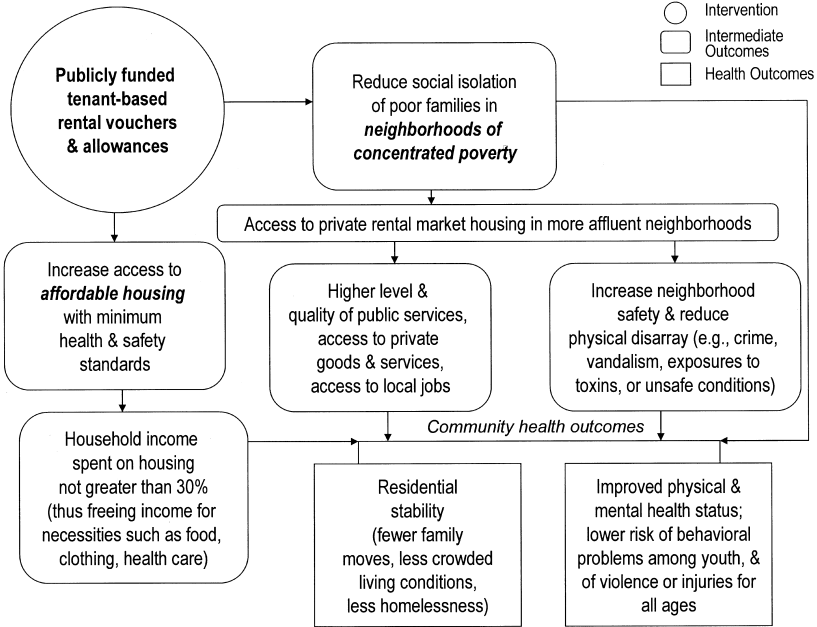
Intervention

Intermediate Outcomes

Health Outcomes

Publicly funded tenant-based rental vouchers & allowances

Reduce social isolation of poor families in ***neighborhoods of concentrated poverty***

Access to private rental market housing in more affluent neighborhoods

Increase access to ***affordable housing*** with minimum health & safety standards

Higher level & quality of public services, access to private goods & services, access to local jobs

Increase neighborhood safety & reduce physical disarray (e.g., crime, vandalism, exposures to toxins, or unsafe conditions)

*Community health outcomes*

Household income spent on housing not greater than 30% (thus freeing income for necessities such as food, clothing, health care)

Residential stability (fewer family moves, less crowded living conditions, less homelessness)

Improved physical & mental health status; lower risk of behavioral problems among youth, & of violence or injuries for all ages